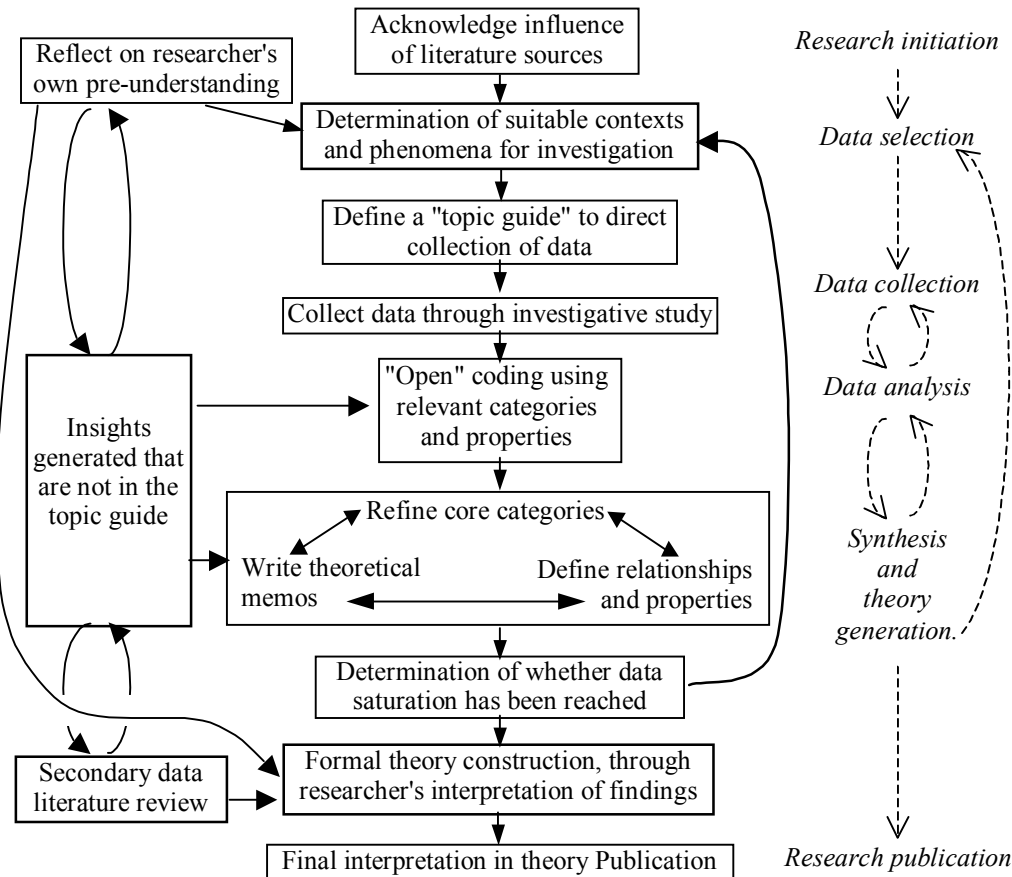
Acknowledge influence of literature sources

Reflect on researcher's own pre-understanding

Research initiation

Determination of suitable contexts and phenomena for investigation

Data selection

Define a "topic guide" to direct collection of data

Collect data through investigative study

Data collection

"Open" coding using relevant categories and properties

Data analysis

Insights generated that are not in the topic guide

Refine core categories

Write theoretical memos

Define relationships and properties

Synthesis and theory generation.

Determination of whether data saturation has been reached

Secondary data literature review

Formal theory construction, through researcher's interpretation of findings

Final interpretation in theory Publication

Research publication